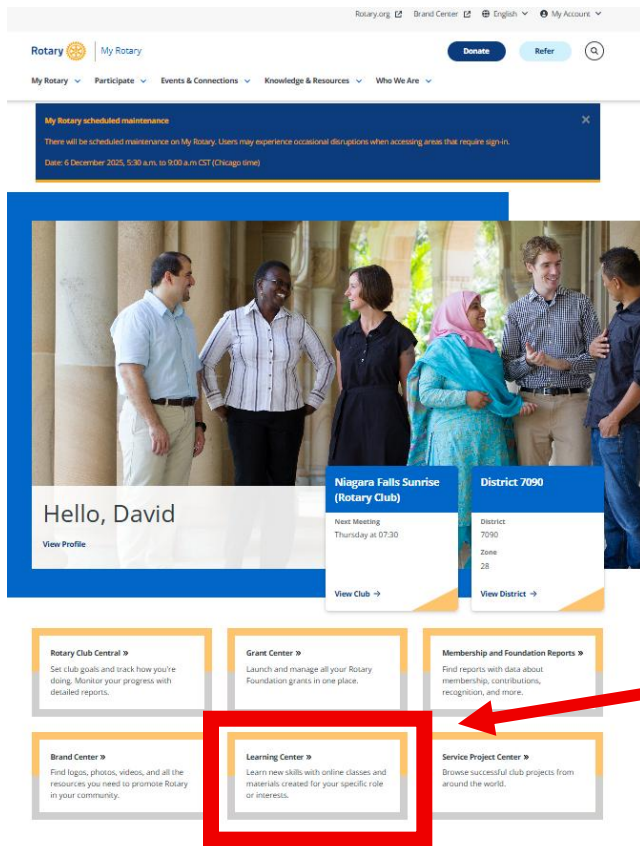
Rotary.org Brand Center English My Account

Rotary | My Rotary

Donate Refer

My Rotary Participate Events & Connections Knowledge & Resources Who We Are

My Rotary scheduled maintenance

There will be scheduled maintenance on My Rotary. Users may experience occasional disruptions when accessing areas that require sign-in.

Date: 6 December 2025, 5:30 a.m. to 9:00 a.m. CST (Chicago time)

Hello, David

View Profile

Niagara Falls Sunrise (Rotary Club)

Next Meeting
Thursday at 07:30

View Club →

District 7090

District
7090

Zone
28

View District →

Rotary Club Central »
Set club goals and track how you're doing. Monitor your progress with detailed reports.

Grant Center »
Launch and manage all your Rotary Foundation grants in one place.

Membership and Foundation Reports »
Find reports with data about membership, contributions, recognition, and more.

Brand Center »
Find logos, photos, videos, and all the resources you need to promote Rotary in your community.

Learning Center »
Learn new skills with online classes and materials created for your specific role or interests.

Service Project Center »
Browse successful club projects from around the world.